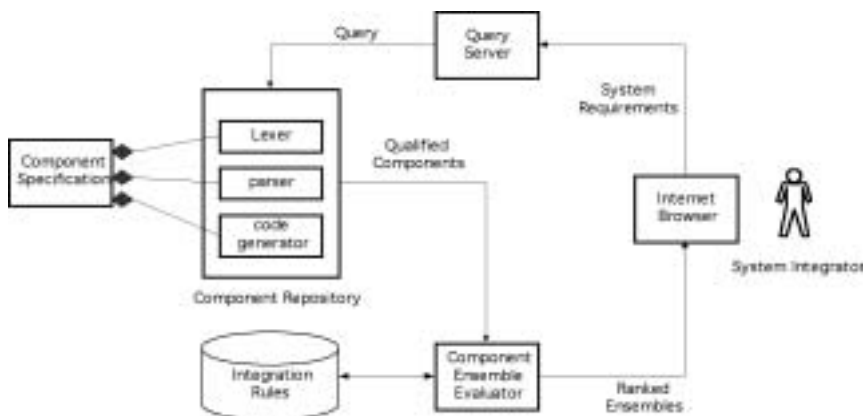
Query

Query Server

System Requirements

Component Specification

Lexer

parser

code generator

Qualified Components

Internet Browser

System Integrator

Component Repository

Integration Rules

Component Ensemble Evaluator

Ranked Ensembles